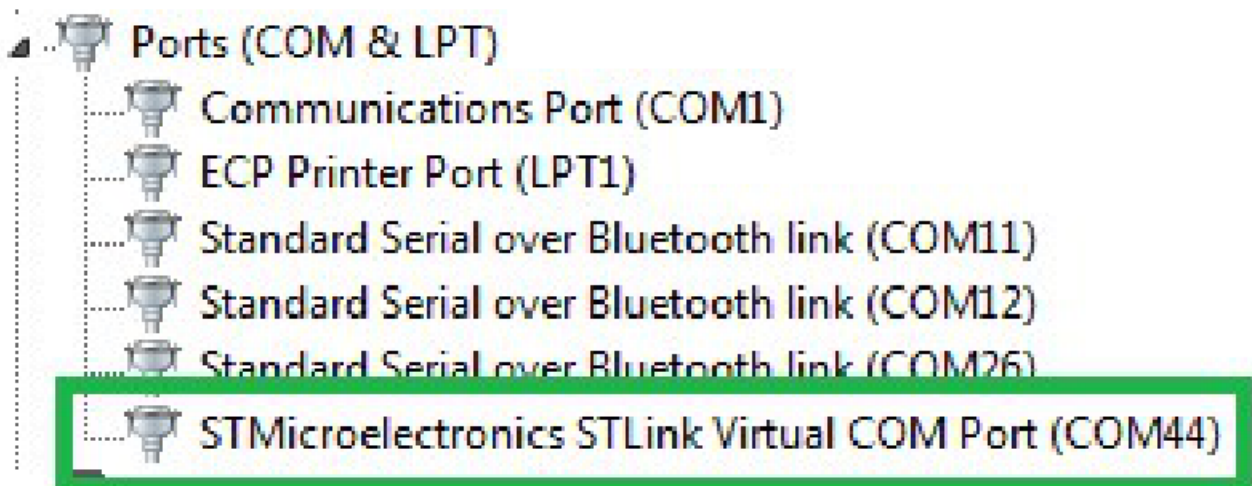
Ports (COM & LPT)
Communications Port (COM1)
ECP Printer Port (LPT1)
Standard Serial over Bluetooth link (COM11)
Standard Serial over Bluetooth link (COM12)
Standard Serial over Bluetooth link (COM26)
STMicroelectronics STLink Virtual COM Port (COM44)